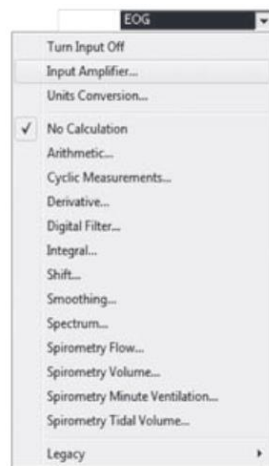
EOG

Turn Input Off
Input Amplifier...
Units Conversion...

✓ No Calculation
Arithmetic...
Cyclic Measurements...
Derivative...
Digital Filter...
Integral...
Shift...
Smoothing...
Spectrum...
Spirometry Flow...
Spirometry Volume...
Spirometry Minute Ventilation...
Spirometry Tidal Volume...

Legacy